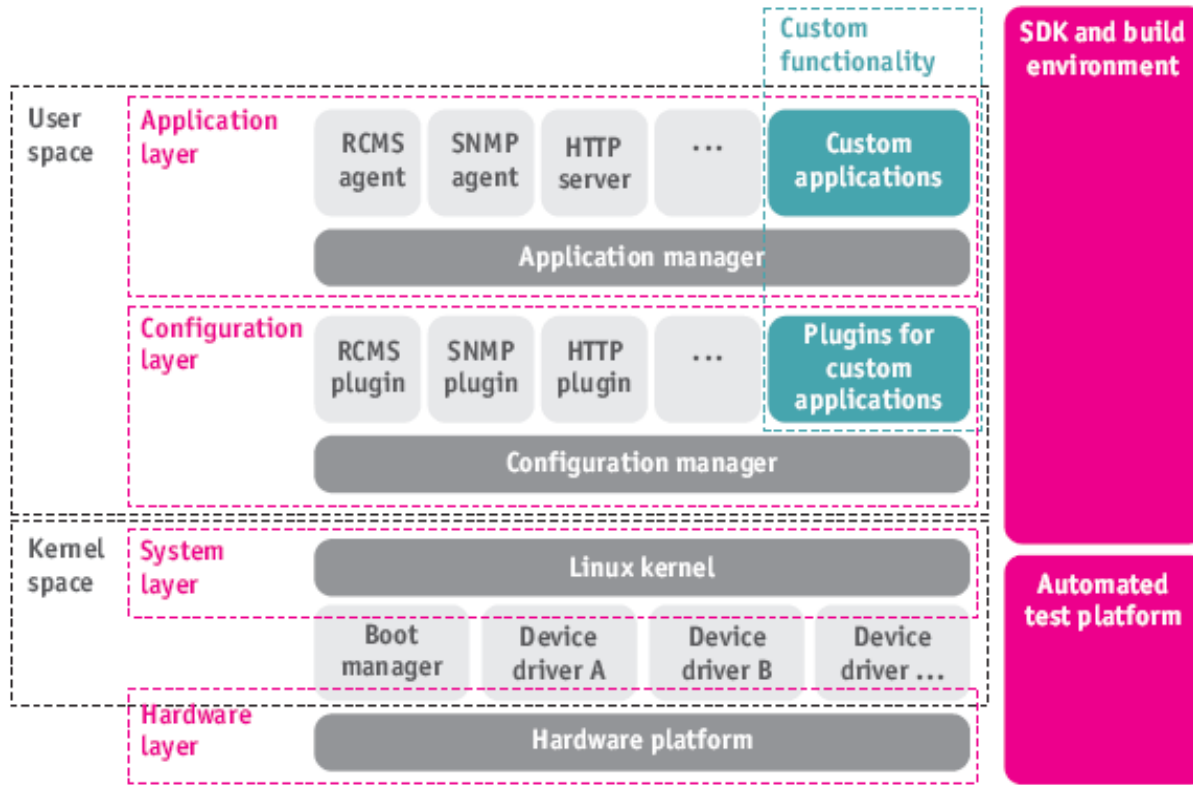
Custom functionality

SDK and build environment

User space

Application layer

RCMS agent

SNMP agent

HTTP server

...

Custom applications

Application manager

Configuration layer

RCMS plugin

SNMP plugin

HTTP plugin

...

Plugins for custom applications

Configuration manager

Kernel space

System layer

Linux kernel

Automated test platform

Boot manager

Device driver A

Device driver B

Device driver ...

Hardware layer

Hardware platform